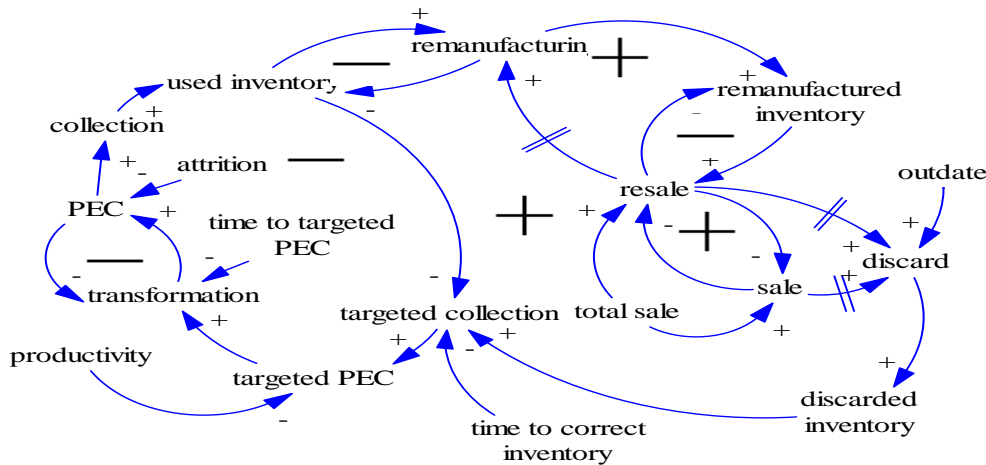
+
remanufacturin
used inventory
+
-
+
remanufactured inventory
-
+
collection
+
+
attrition
-
PEC
+
time to targeted PEC
-
-
transformation
resale
outdate
+
+
-
+
-
+
sale
discard
+
+
-
targeted collection
total sale
+
productivity
+
targeted PEC
+
-
+
+
-
discarded inventory
time to correct inventory